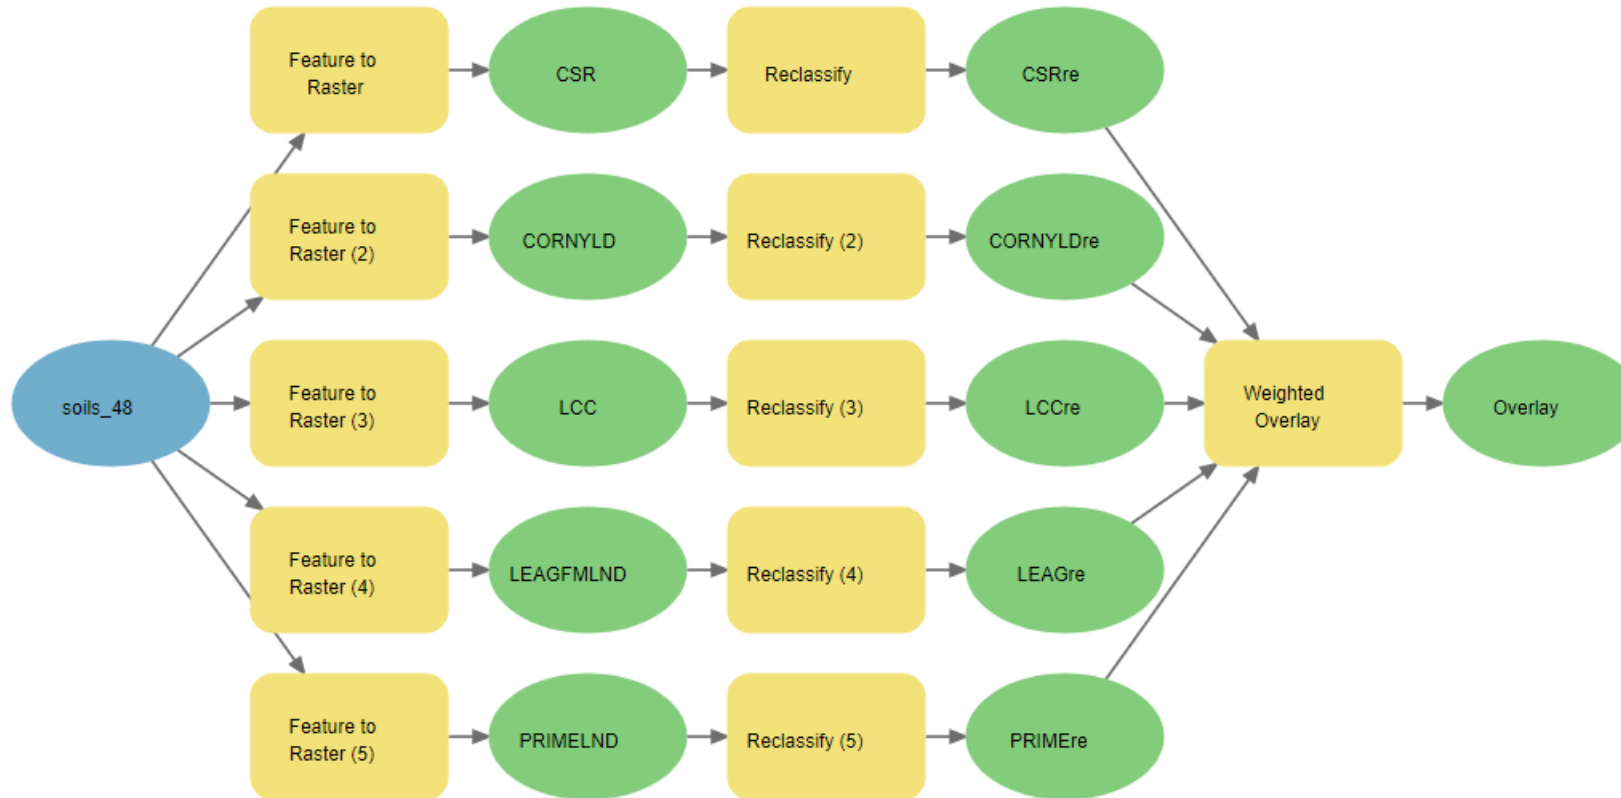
Feature to Raster

CSR

Reclassify

CSRre

Feature to Raster (2)

CORNYLD

Reclassify (2)

CORNYLDre

soils_48

Feature to Raster (3)

LCC

Reclassify (3)

LCCre

Weighted Overlay

Overlay

Feature to Raster (4)

LEAGFMLND

Reclassify (4)

LEAGre

Feature to Raster (5)

PRIMELND

Reclassify (5)

PRIMEre